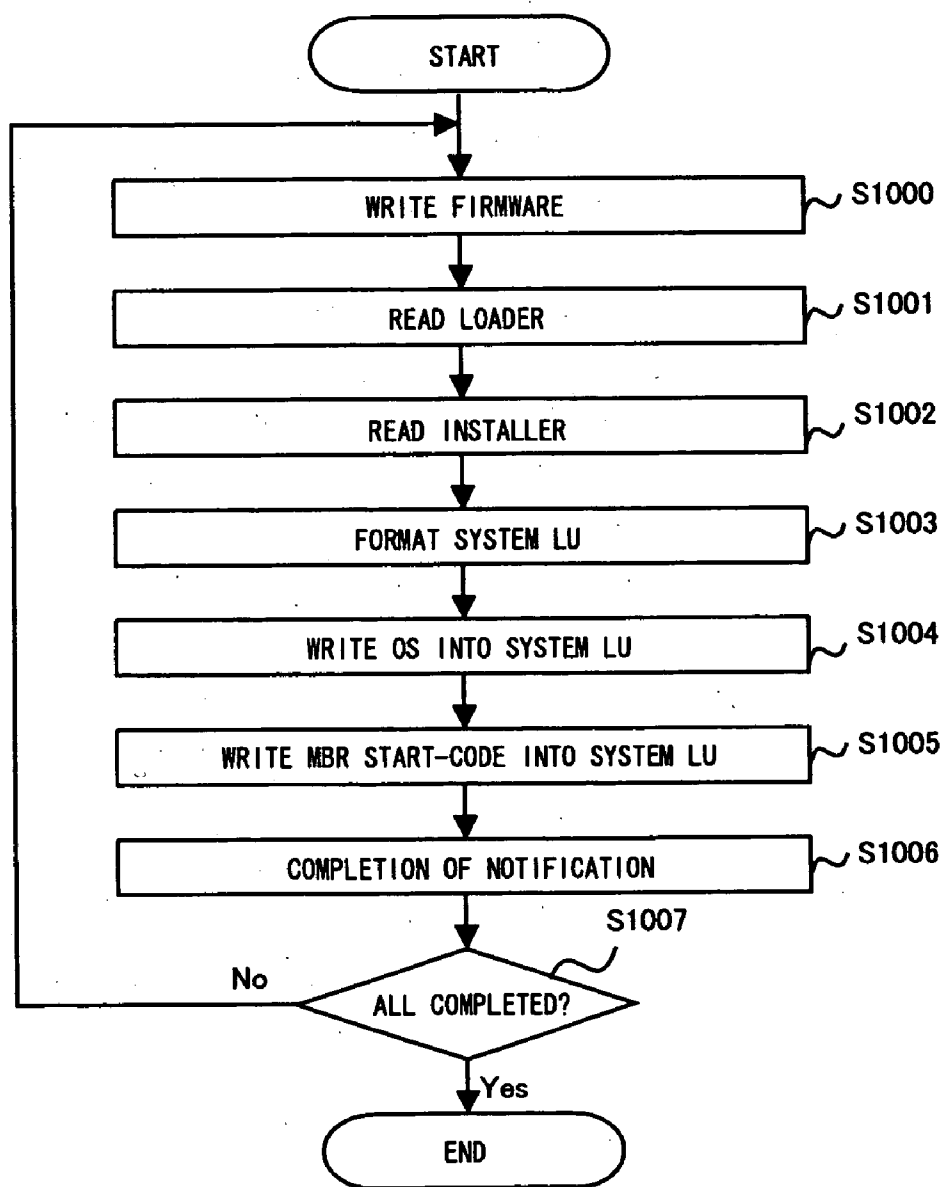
START

WRITE FIRMWARE
S1000

READ LOADER
S1001

READ INSTALLER
S1002

FORMAT SYSTEM LU
S1003

WRITE OS INTO SYSTEM LU
S1004

WRITE MBR START-CODE INTO SYSTEM LU
S1005

COMPLETION OF NOTIFICATION
S1006

S1007
No
ALL COMPLETED?
Yes

END